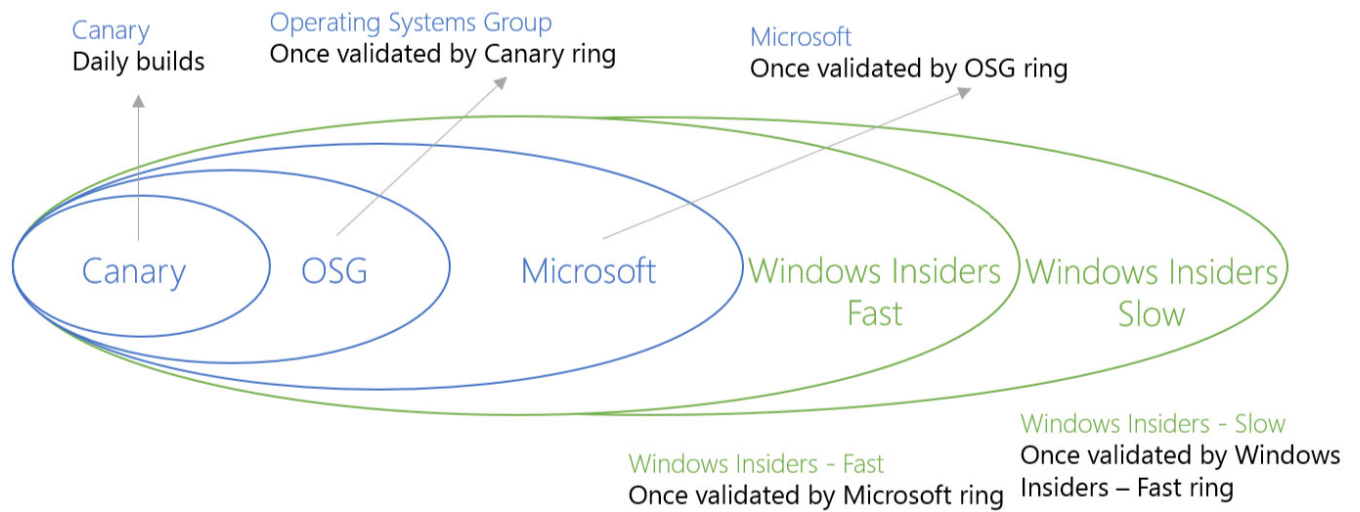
Canary
Daily builds

Operating Systems Group
Once validated by Canary ring

Microsoft
Once validated by OSG ring

Canary

OSG

Microsoft

Windows Insiders Fast

Windows Insiders Slow

Windows Insiders - Slow
Once validated by Windows Insiders – Fast ring

Windows Insiders - Fast
Once validated by Microsoft ring